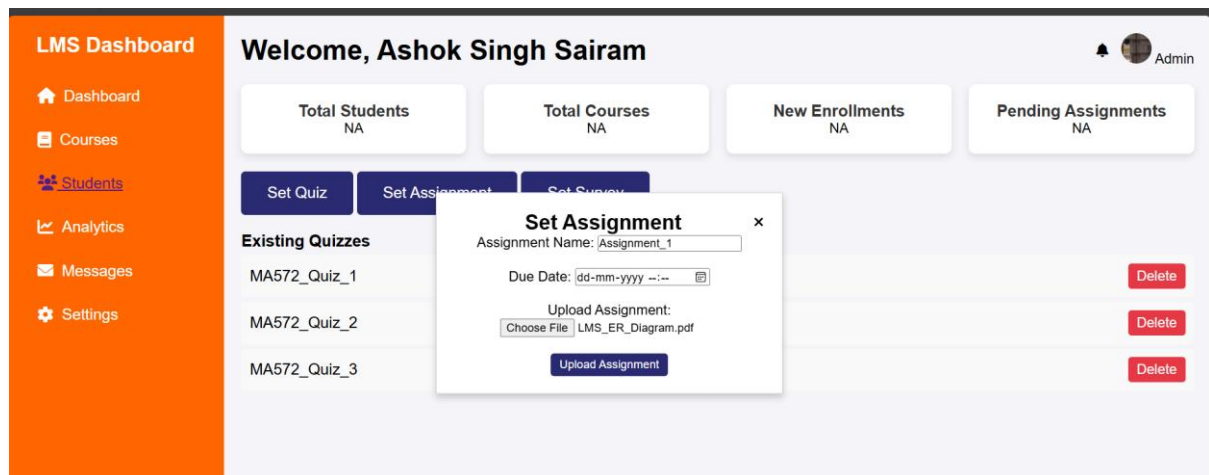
LMS Dashboard

Dashboard

Courses

Students

Analytics

Messages

Settings

Welcome, Ashok Singh Sairam

Admin

| Total Students | Total Courses | New Enrollments | Pending Assignments |
|---|---|---|---|
| NA | NA | NA | NA |

Set Quiz

Set Assignment

Set Survey

Existing Quizzes

MA572_Quiz_1 Delete

MA572_Quiz_2 Delete

MA572_Quiz_3 Delete

Set Assignment ×

Assignment Name: Assignment_1

Due Date: dd-mm-yyyy --:--

Upload Assignment:

Choose File LMS_ER_Diagram.pdf

Upload Assignment